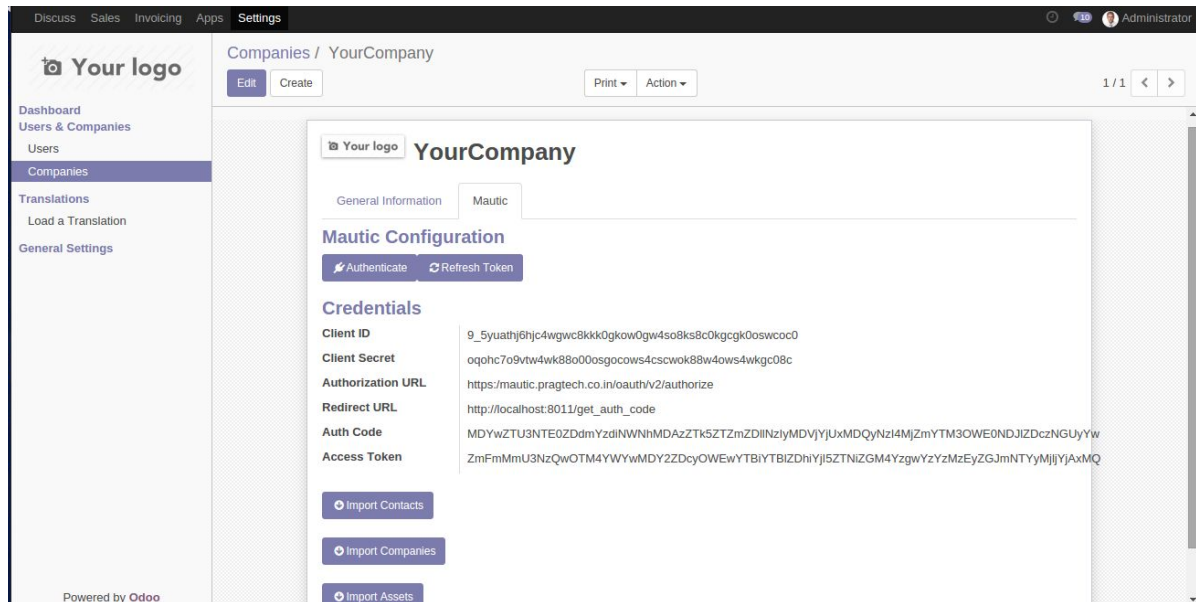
Discuss Sales Invoicing Apps Settings

10 Administrator

Your logo

Dashboard
Users & Companies
Users
Companies
Translations
Load a Translation
General Settings

Powered by Odoo

Companies / YourCompany

Edit Create

Print ▾ Action ▾

1 / 1 < >

Your logo YourCompany

General Information Mautic

Mautic Configuration

Authenticate Refresh Token

Credentials

| Client ID | 9_5yuathj6hjc4wgwc8kkk0gkow0gw4so8ks8c0kgcgk0oswcoc0 |
|---|---|
| Client Secret | oqohc7o9vtw4wk88o00osgocows4cscwok88w4ows4wkgc08c |
| Authorization URL | https://mautic.pragtech.co.in/oauth/v2/authorize |
| Redirect URL | http://localhost:8011/get_auth_code |
| Auth Code | MDYwZTU3NTE0ZDdmYzdiNWNhMDAzZTk5ZTZmZDllNzIyMDVjYjUxMDQyNzI4MjZmYTM3OWE0NDJlZDczNGUyYw |
| Access Token | ZmFmMmU3NzQwOTM4YWYwMDY2ZDcyOWEwYTBiYTBlZDhiYjI5ZTNiZGM4YzgwYzYzMzEyZGJmNTYyMjljYjAxMQ |

Import Contacts

Import Companies

Import Assets